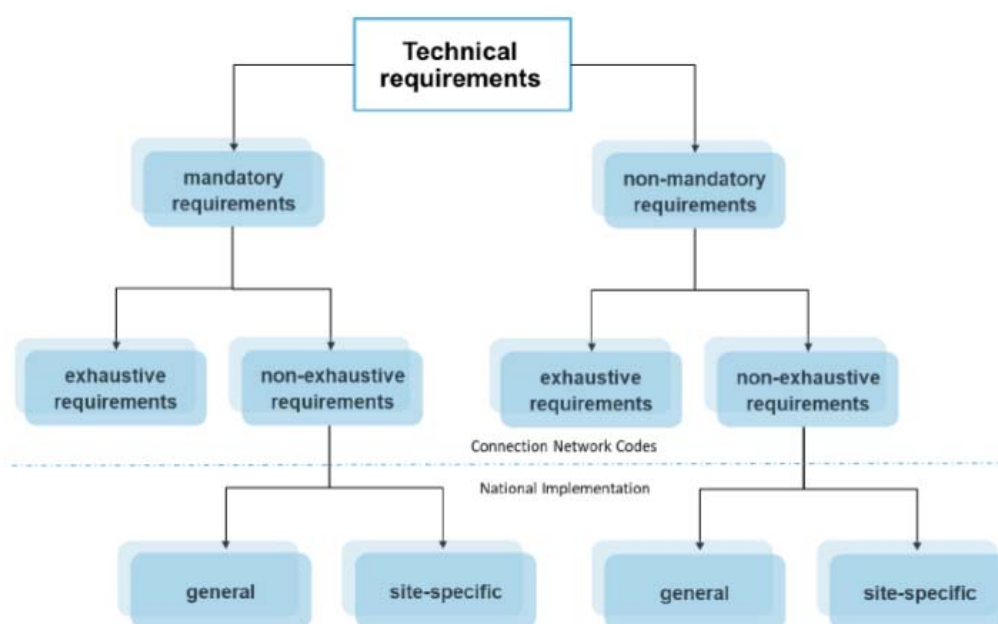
Technical requirements

mandatory requirements

non-mandatory requirements

exhaustive requirements

non-exhaustive requirements

exhaustive requirements

non-exhaustive requirements

Connection Network Codes

National Implementation

general

site-specific

general

site-specific